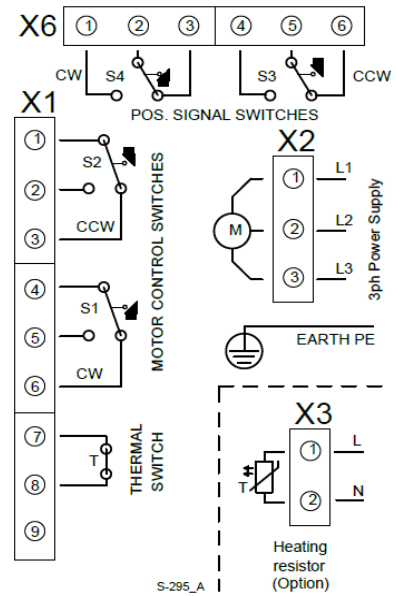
X6
① ② ③ ④ ⑤ ⑥
CW S4 S3 CCW
POS. SIGNAL SWITCHES
X1
①
S2
②
CCW
③
MOTOR CONTROL SWITCHES
④
S1
⑤
CW
⑥
⑦
T
⑧
THERMAL SWITCH
⑨
X2
M
① L1
② L2
③ L3
3ph Power Supply
EARTH PE
X3
① L
T
② N
Heating resistor (Option)
S-295_A